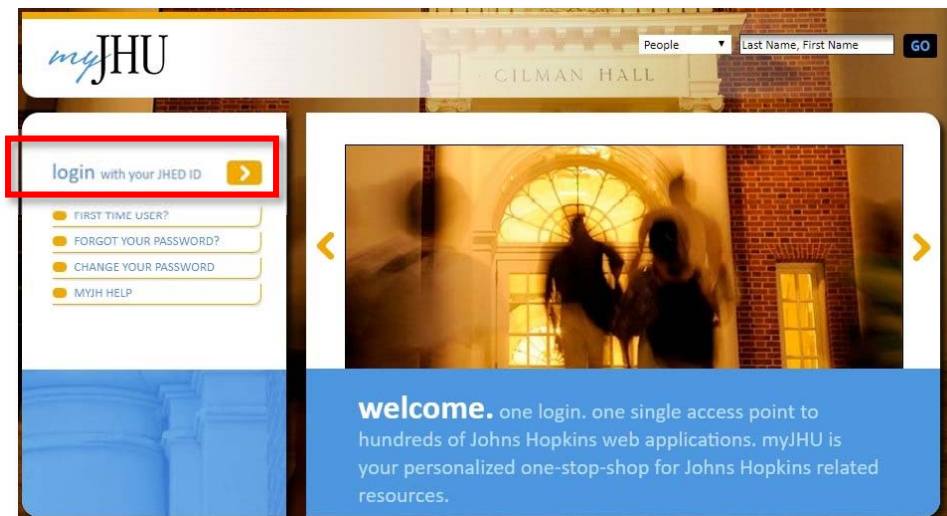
myJHU

GILMAN HALL

People ▼ Last Name, First Name GO

login with your JHED ID

FIRST TIME USER?

FORGOT YOUR PASSWORD?

CHANGE YOUR PASSWORD

MYJH HELP

welcome. one login. one single access point to hundreds of Johns Hopkins web applications. myJHU is your personalized one-stop-shop for Johns Hopkins related resources.